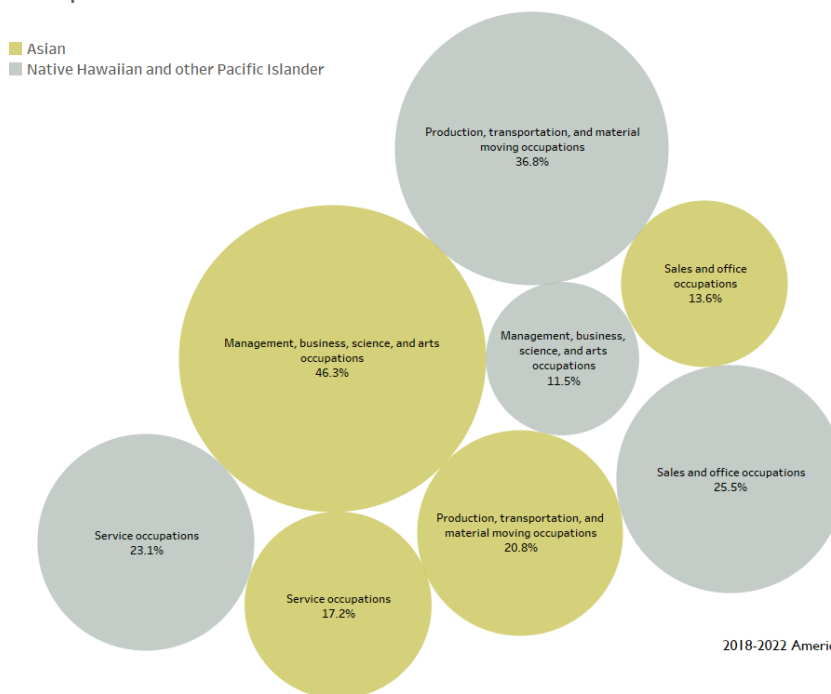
Asian
Native Hawaiian and other Pacific Islander

Production, transportation, and material moving occupations
36.8%

Sales and office occupations
13.6%

Management, business, science, and arts occupations
46.3%

Management, business, science, and arts occupations
11.5%

Sales and office occupations
25.5%

Service occupations
23.1%

Production, transportation, and material moving occupations
20.8%

Service occupations
17.2%

2018-2022 Ameri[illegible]